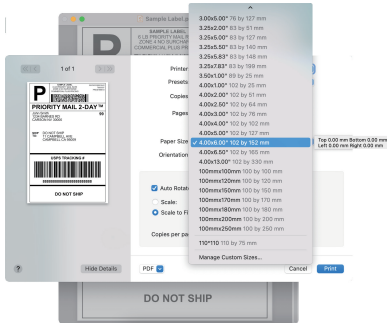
Sample Label.p

SAMPLE LABEL
PLUS PRIORITY MAIL
ECTRONIC RATE
COMMERCIAL PLUS-PRI

1 of 1

P

PRIORITY MAIL 2-DAY™

USPS TRACKING #

DO NOT SHIP

Printer
Presets
Copies
Pages

Paper Size
Orientation

Auto Rotate
Scale:
Scale to Fit

Copies per page

3.00x5.00" 76 by 127 mm
3.25x2.00" 83 by 51 mm
3.25x3.00" 83 by 76 mm
3.25x5.00" 83 by 127 mm
3.25x5.50" 83 by 140 mm
3.25x5.83" 83 by 148 mm
3.25x7.83" 83 by 199 mm
3.50x1.00" 89 by 25 mm
4.00x1.00" 102 by 25 mm
4.00x2.00" 102 by 51 mm
4.00x2.50" 102 by 64 mm
4.00x3.00" 102 by 76 mm
4.00x4.00" 102 by 102 mm
4.00x5.00" 102 by 127 mm
✓ 4.00x6.00" 102 by 152 mm
4.00x6.50" 102 by 165 mm
4.00x13.00" 102 by 330 mm
100mmx100mm 100 by 100 mm
100mmx120mm 100 by 120 mm
100mmx150mm 100 by 150 mm
100mmx170mm 100 by 170 mm
100mmx180mm 100 by 180 mm
100mmx200mm 100 by 200 mm
100mmx250mm 100 by 250 mm
110*110 110 by 75 mm
Manage Custom Sizes...

Top 0.00 mm Bottom 0.00 mm
Left 0.00 mm Right 0.00 mm

?
Hide Details
PDF
Cancel
Print

DO NOT SHIP